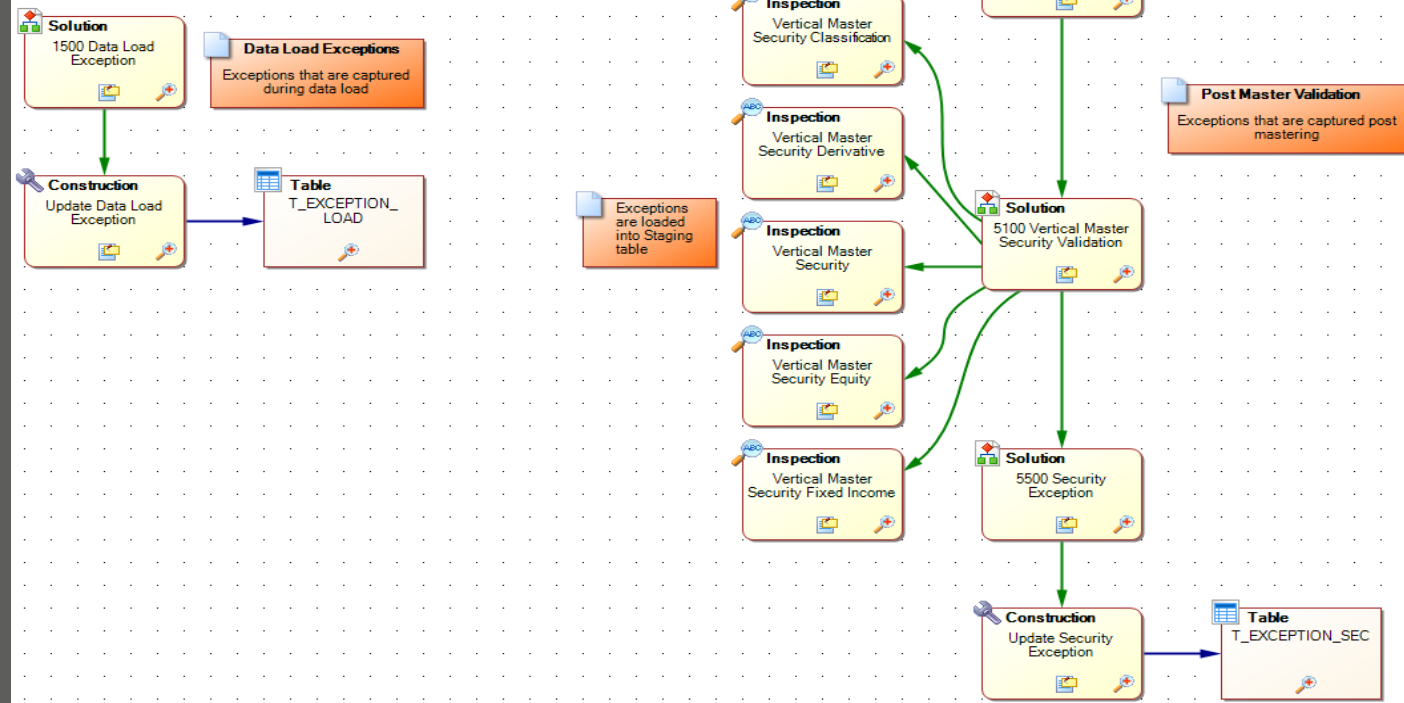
Solution
1500 Data Load Exception

Data Load Exceptions
Exceptions that are captured during data load

Construction
Update Data Load Exception

Table
T_EXCEPTION_LOAD

Exceptions are loaded into Staging table

Inspection
Vertical Master Security Classification

Inspection
Vertical Master Security Derivative

Inspection
Vertical Master Security

Inspection
Vertical Master Security Equity

Inspection
Vertical Master Security Fixed Income

Post Master Validation
Exceptions that are captured post mastering

Solution
5100 Vertical Master Security Validation

Solution
5500 Security Exception

Construction
Update Security Exception

Table
T_EXCEPTION_SEC